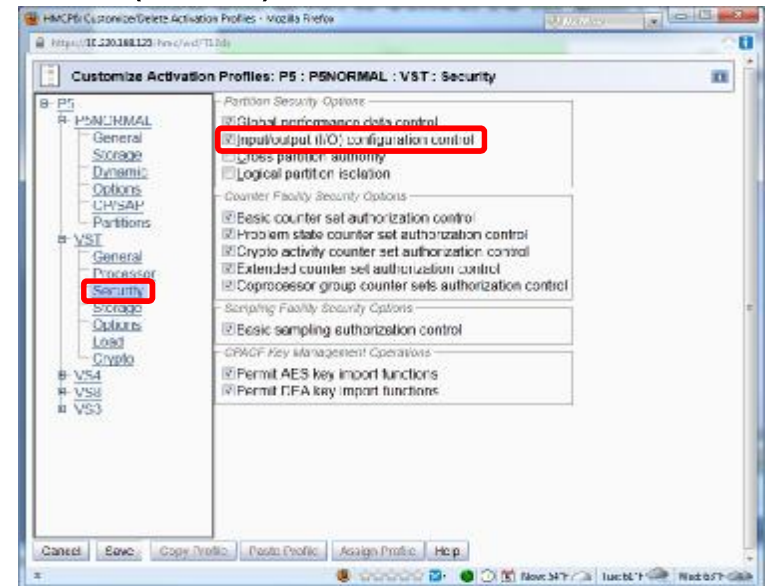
HMCP5: Customize/Delete Activation Profiles - Mozilla Firefox

https://10.220.188.120/hmc/wcl/T13db

Customize Activation Profiles: P5 : P5NORMAL : VST : Security

P5
P5NORMAL
General
Storage
Dynamic
Options
CP/SAP
Partitions
VST
General
Processor
Security
Storage
Options
Load
Crypto
VS4
VS8
VS3

Partition Security Options
Global performance data control
Input/output (I/O) configuration control
Cross partition authority
Logical partition isolation

Counter Facility Security Options
Basic counter set authorization control
Problem state counter set authorization control
Crypto activity counter set authorization control
Extended counter set authorization control
Coprocessor group counter sets authorization control

Sampling Facility Security Options
Basic sampling authorization control

CPACF Key Management Operations
Permit AES key import functions
Permit DEA key import functions

Cancel | Save | Copy Profile | Paste Profile | Assign Profile | Help